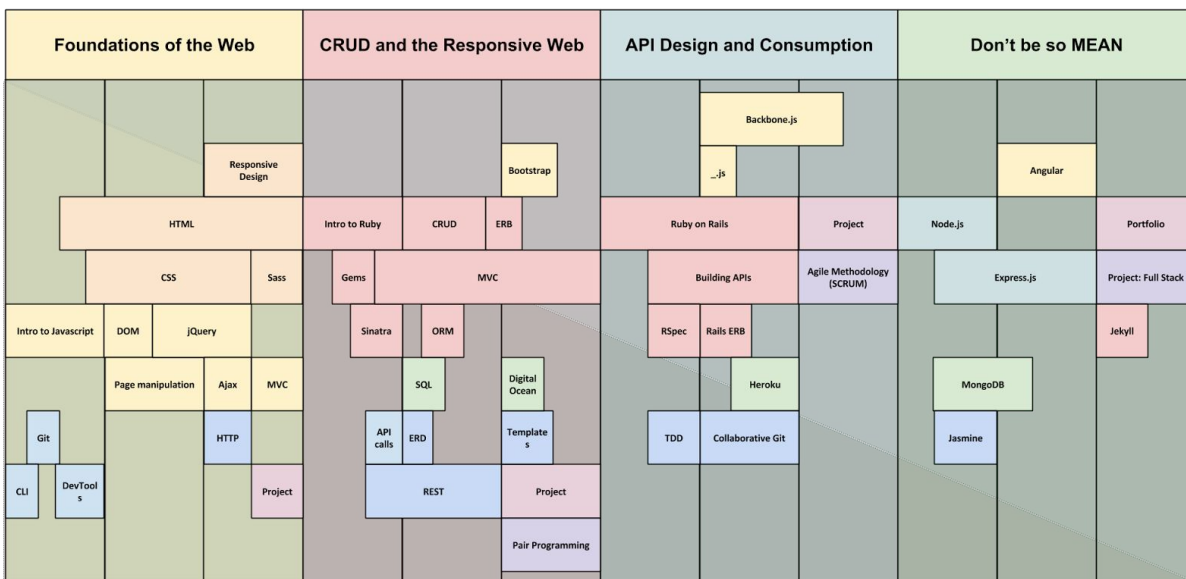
Foundations of the Web

CRUD and the Responsive Web

API Design and Consumption

Don't be so MEAN

Backbone.js

Responsive Design

Bootstrap

_.js

Angular

HTML

Intro to Ruby

CRUD

ERB

Ruby on Rails

Project

Node.js

Portfolio

CSS

Sass

Gems

MVC

Building APIs

Agile Methodology (SCRUM)

Express.js

Project: Full Stack

Intro to Javascript

DOM

jQuery

Sinatra

ORM

RSpec

Rails ERB

Jekyll

Page manipulation

Ajax

MVC

SQL

Digital Ocean

Heroku

MongoDB

Git

HTTP

API calls

ERD

Templates

TDD

Collaborative Git

Jasmine

CLI

DevTools

Project

REST

Project

Pair Programming